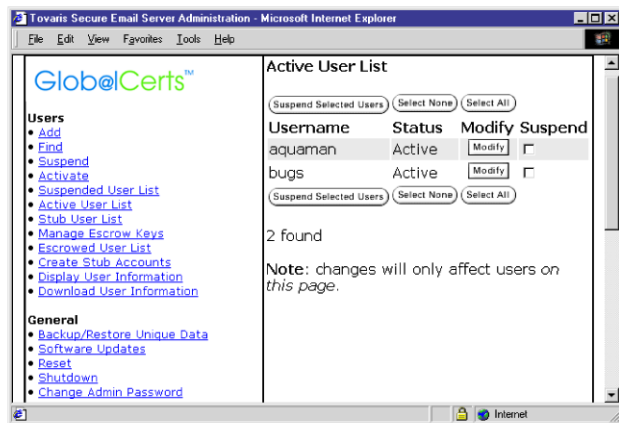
Tovaris Secure Email Server Administration - Microsoft Internet Explorer

File Edit View Favorites Tools Help

GlobalCerts™

Users
• Add
• Find
• Suspend
• Activate
• Suspended User List
• Active User List
• Stub User List
• Manage Escrow Keys
• Escrowed User List
• Create Stub Accounts
• Display User Information
• Download User Information

General
• Backup/Restore Unique Data
• Software Updates
• Reset
• Shutdown
• Change Admin Password

Active User List

Suspend Selected Users | Select None | Select All

| Username | Status | Modify | Suspend |
|---|---|---|---|
| aquaman | Active | Modify | |
| bugs | Active | Modify | |

Suspend Selected Users | Select None | Select All

2 found

Note: changes will only affect users on this page.

Internet